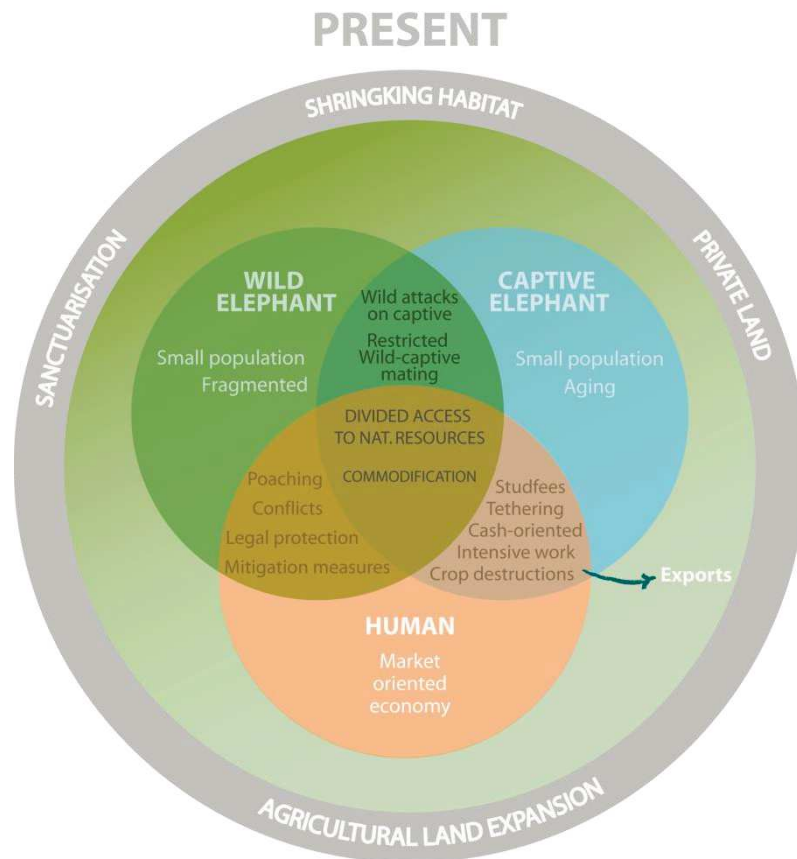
PRESENT

SHRINGKING HABITAT

SANCTUARISATION

PRIVATE LAND

WILD ELEPHANT

Small population
Fragmented

Wild attacks on captive

Restricted Wild-captive mating

CAPTIVE ELEPHANT

Small population
Aging

DIVIDED ACCESS TO NAT. RESOURCES

COMMODIFICATION

Poaching
Conflicts
Legal protection
Mitigation measures

Studfees
Tethering
Cash-oriented
Intensive work
Crop destructions

Exports

HUMAN

Market oriented economy

AGRICULTURAL LAND EXPANSION